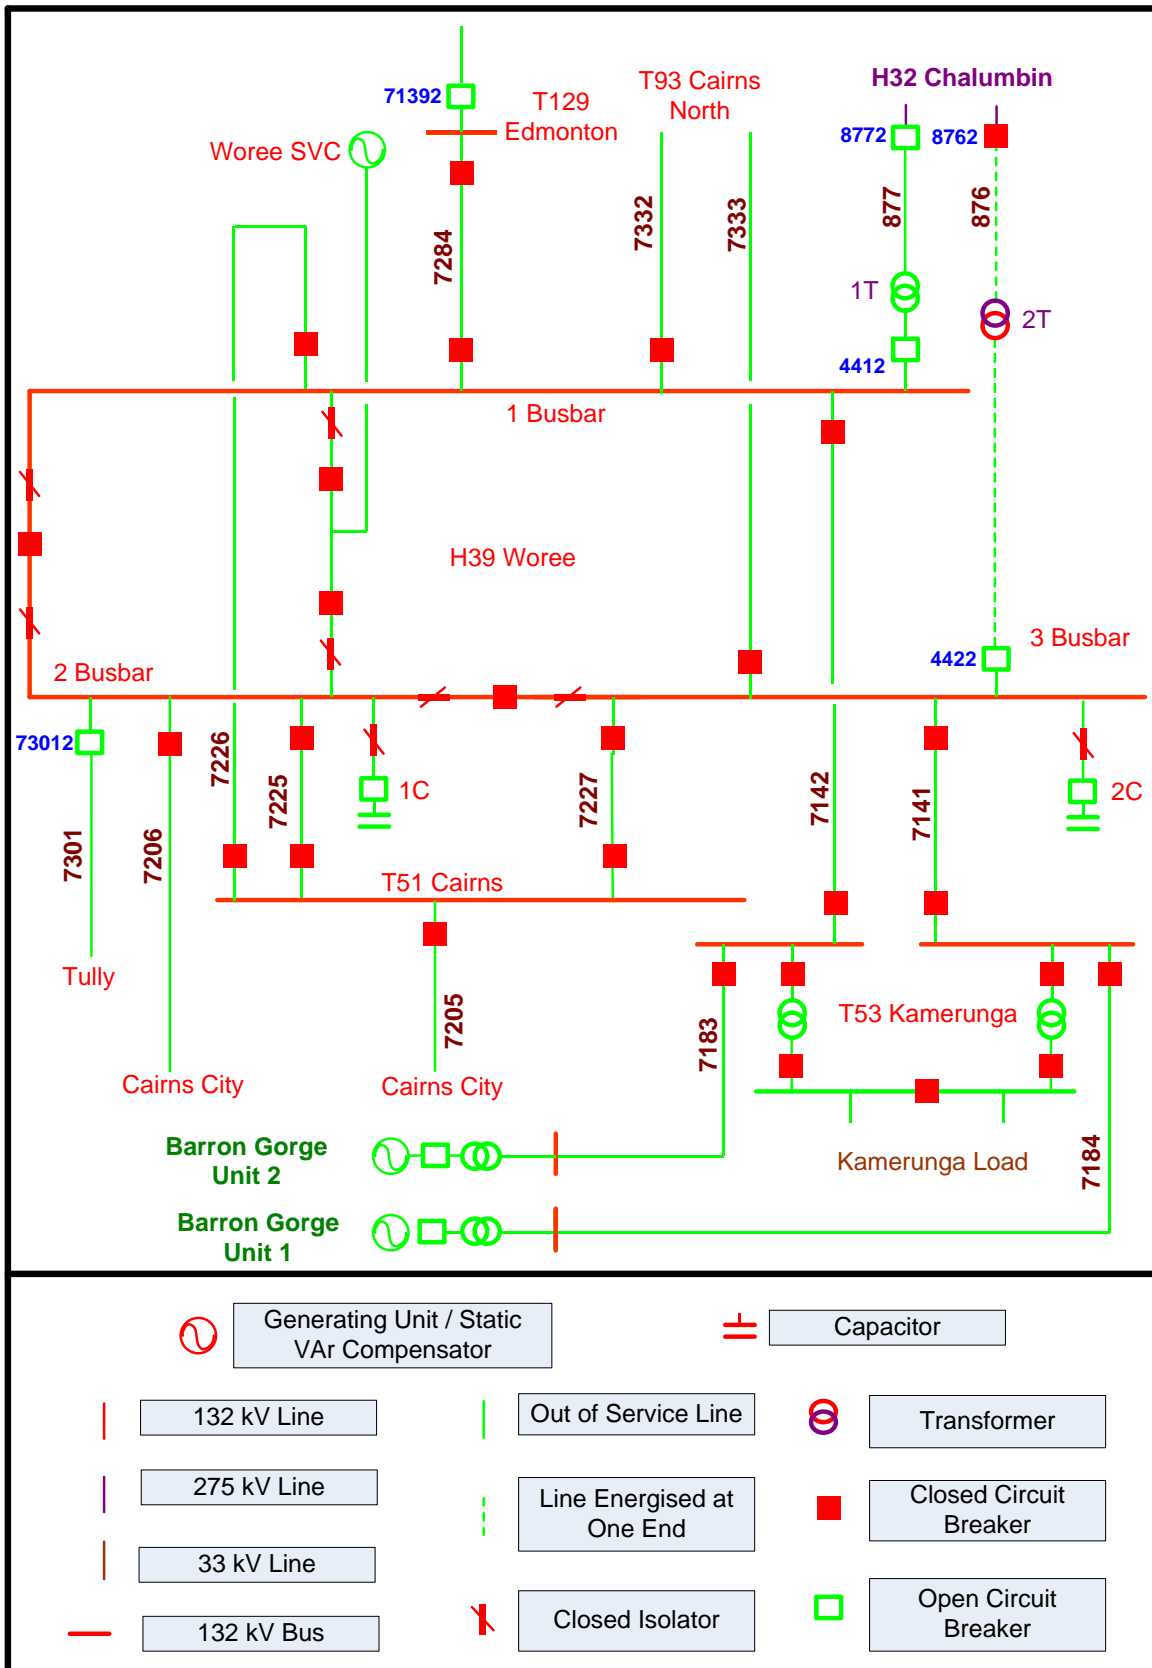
71392
T129 Edmonton
T93 Cairns North
H32 Chalumbin
8772
8762
Woree SVC
7284
7332
7333
877
876
1T
2T
4412
1 Busbar
H39 Woree
3 Busbar
4422
2 Busbar
73012
7226
7225
1C
7227
7142
7141
2C
7301
7206
T51 Cairns
Tully
7205
7183
T53 Kamerunga
Cairns City
Cairns City
Barron Gorge Unit 2
Kamerunga Load
7184
Barron Gorge Unit 1

Generating Unit / Static VAr Compensator
Capacitor
132 kV Line
Out of Service Line
Transformer
275 kV Line
Line Energised at One End
Closed Circuit Breaker
33 kV Line
132 kV Bus
Closed Isolator
Open Circuit Breaker